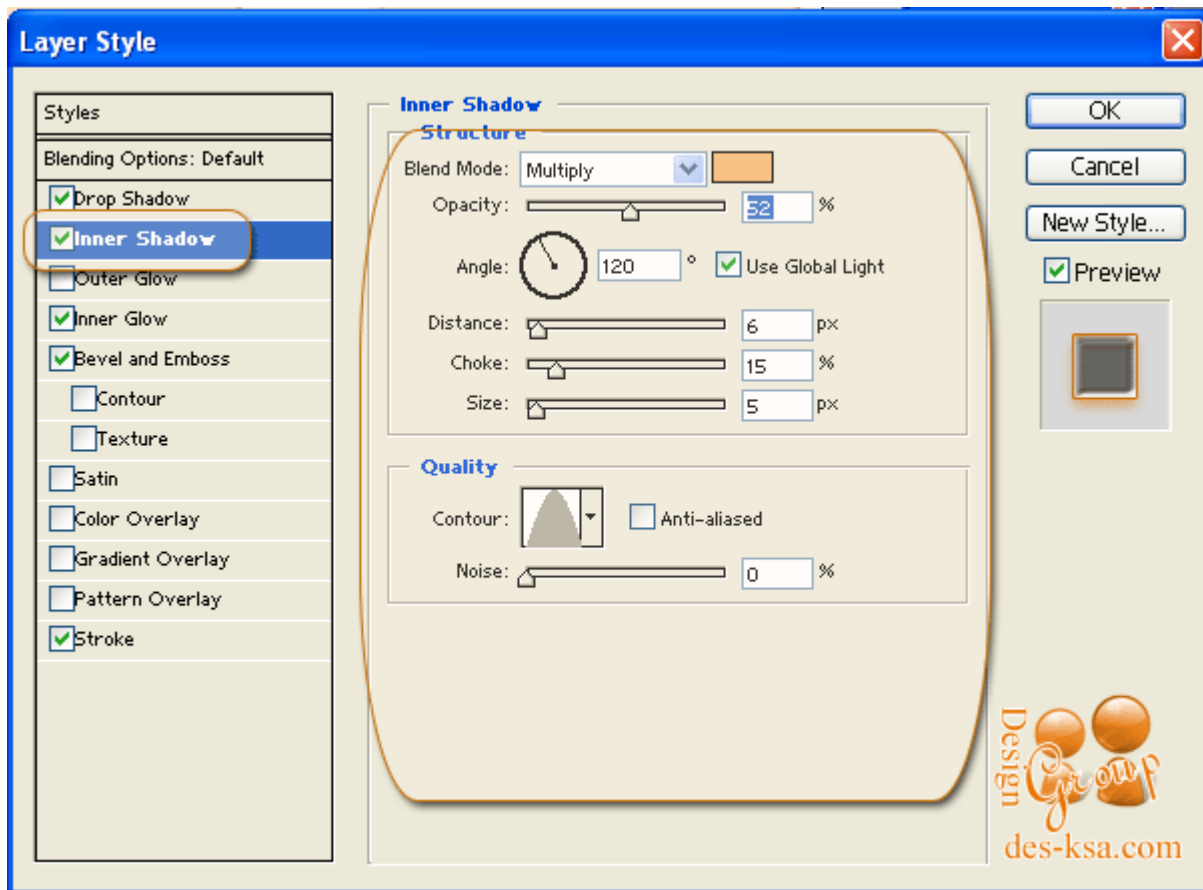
Layer Style

Styles
Blending Options: Default
Drop Shadow
Inner Shadow
Outer Glow
Inner Glow
Bevel and Emboss
Contour
Texture
Satin
Color Overlay
Gradient Overlay
Pattern Overlay
Stroke

Inner Shadow
Structure
Blend Mode: Multiply
Opacity: 52 %
Angle: 120 ° Use Global Light
Distance: 6 px
Choke: 15 %
Size: 5 px

Quality
Contour: Anti-aliased
Noise: 0 %

OK
Cancel
New Style...
Preview

Design Group
des-ksa.com